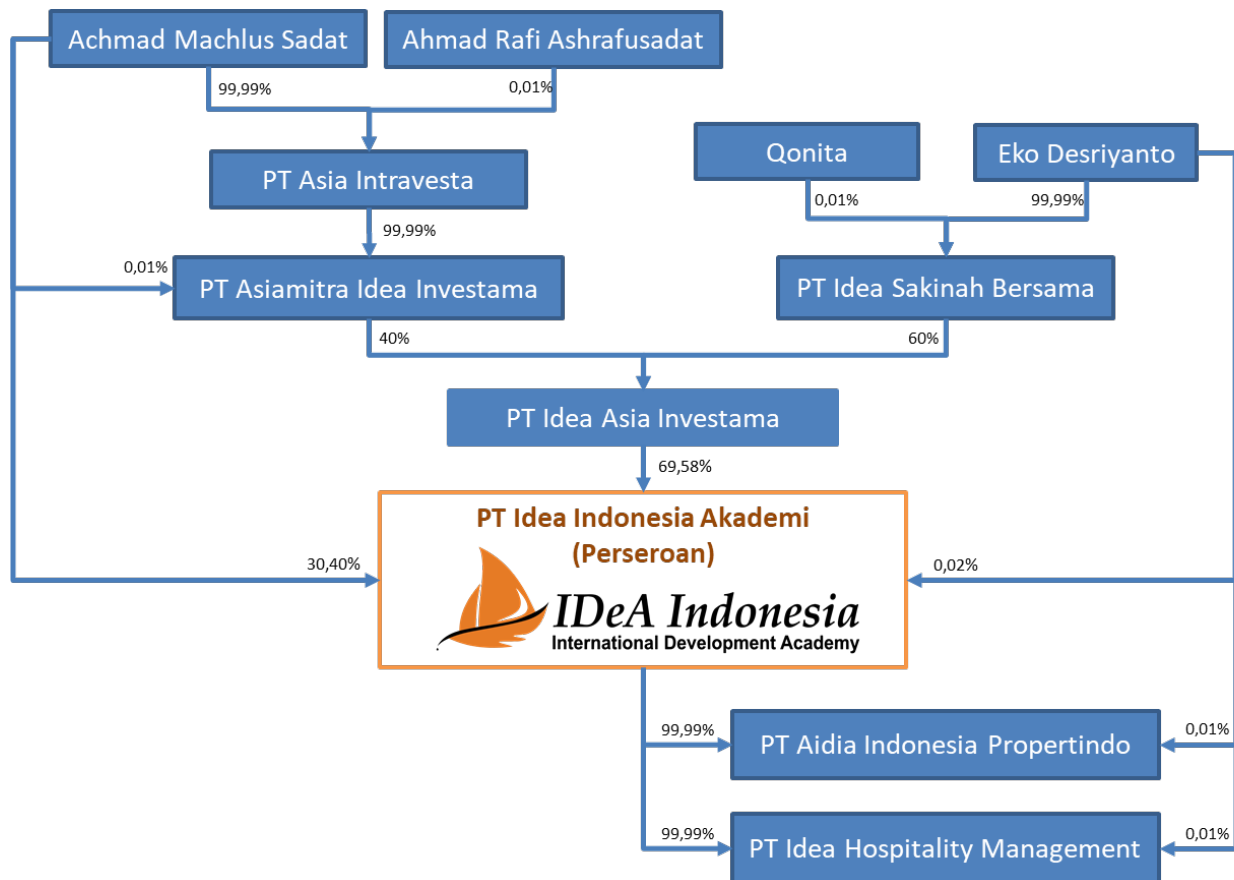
Achmad Machlus Sadat

Ahmad Rafi Ashrafusadat

99,99%

0,01%

PT Asia Intravesta

Qonita

Eko Desriyanto

0,01%

99,99%

99,99%

0,01%

PT Asiamitra Idea Investama

PT Idea Sakinah Bersama

40%

60%

PT Idea Asia Investama

69,58%

PT Idea Indonesia Akademi (Perseroan)

IDeA Indonesia
International Development Academy

30,40%

0,02%

99,99%

PT Aidia Indonesia Propertindo

0,01%

99,99%

PT Idea Hospitality Management

0,01%